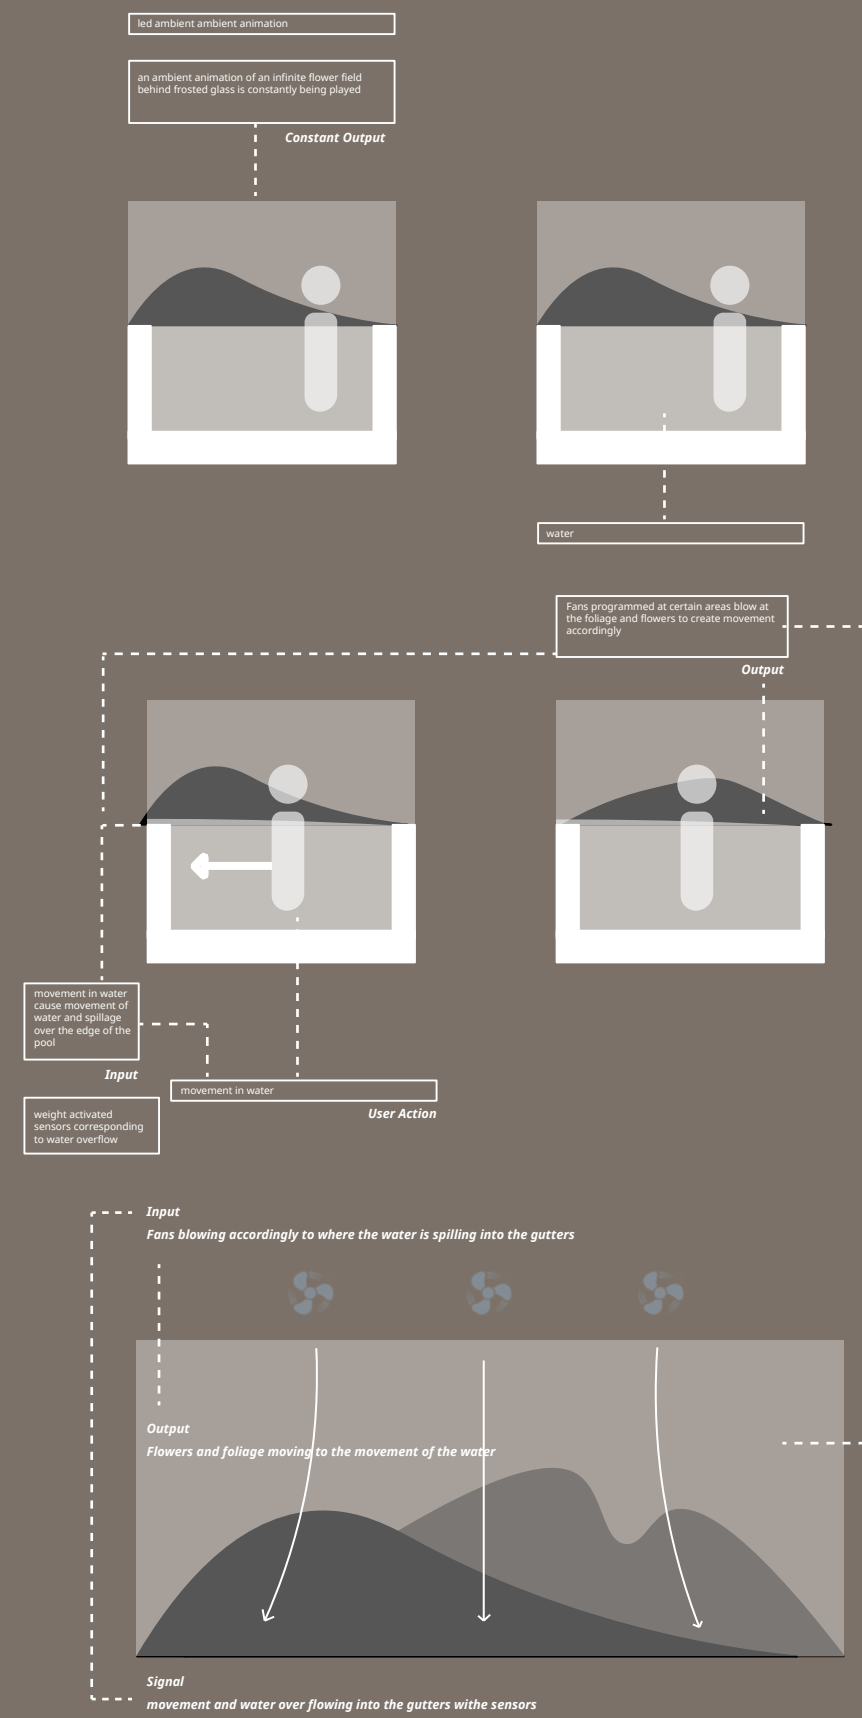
led ambient ambient animation

an ambient animation of an infinite flower field behind frosted glass is constantly being played

Constant Output

water

Fans programmed at certain areas blow at the foliage and flowers to create movement accordingly

Output

movement in water cause movement of water and spillage over the edge of the pool

Input

movement in water

User Action

weight activated sensors corresponding to water overflow

Input

Fans blowing accordingly to where the water is spilling into the gutters

Output

Flowers and foliage moving to the movement of the water

Signal

movement and water over flowing into the gutters withe sensors